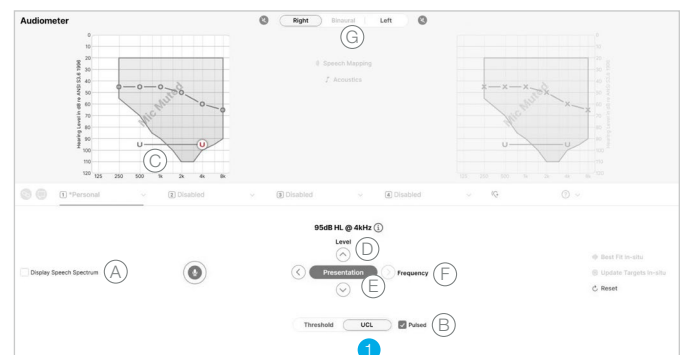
Audiometer

Right Binaural Left

G

0
10
20
30
40
50
60
70
80
90
100
110
120

Hearing Level in dB re ANSI S3.6 1996

125 250 500 1k 2k 4k 8k

U U

C

Speech Mapping
Acoustics

U U

1 *Personal
2 Disabled
3 Disabled
4 Disabled

95dB HL @ 4kHz

Level

D

Display Speech Spectrum

A

Presentation

E

Frequency

F

Best Fit In-situ
Update Targets In-situ
Reset

Threshold UCL Pulsed

B

1